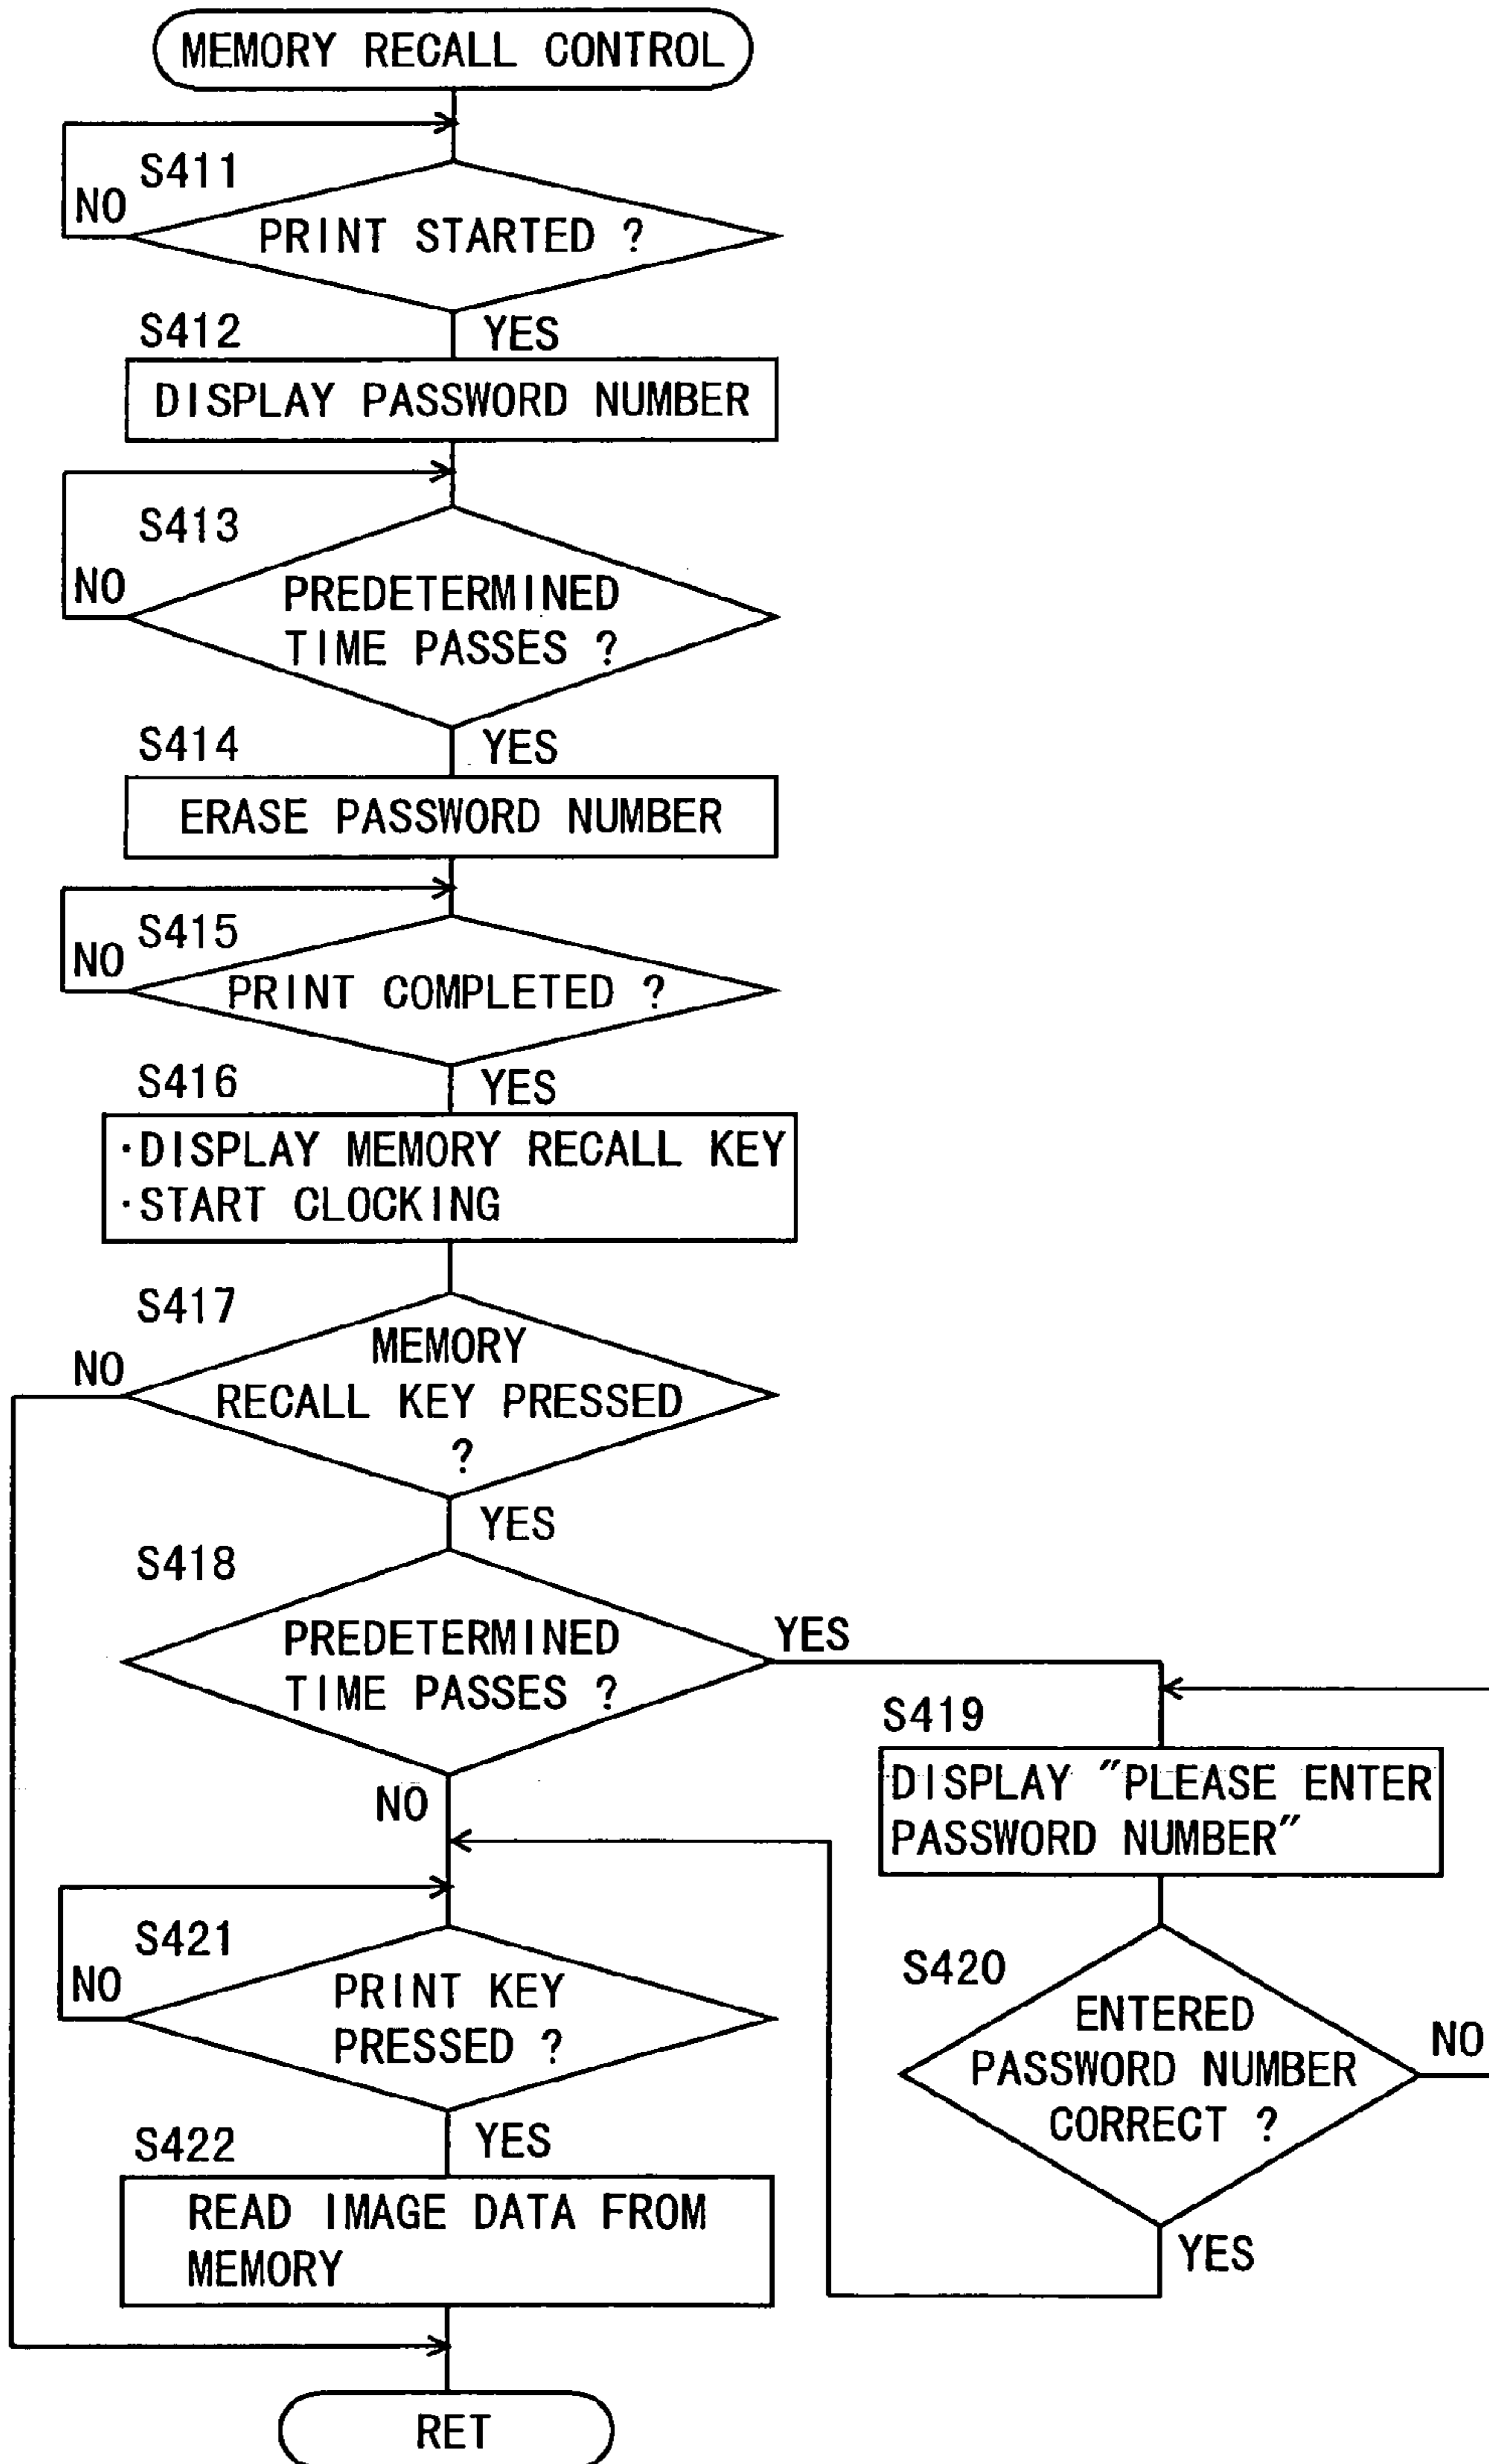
MEMORY RECALL CONTROL

S411
NO
PRINT STARTED ?
YES

S412
DISPLAY PASSWORD NUMBER

S413
NO
PREDETERMINED TIME PASSES ?
YES

S414
ERASE PASSWORD NUMBER

S415
NO
PRINT COMPLETED ?
YES

S416
·DISPLAY MEMORY RECALL KEY
·START CLOCKING

S417
NO
MEMORY RECALL KEY PRESSED ?
YES

S418
PREDETERMINED TIME PASSES ?
YES
NO

S419
DISPLAY "PLEASE ENTER PASSWORD NUMBER"

S420
ENTERED PASSWORD NUMBER CORRECT ?
NO
YES

S421
NO
PRINT KEY PRESSED ?
YES

S422
READ IMAGE DATA FROM MEMORY

RET